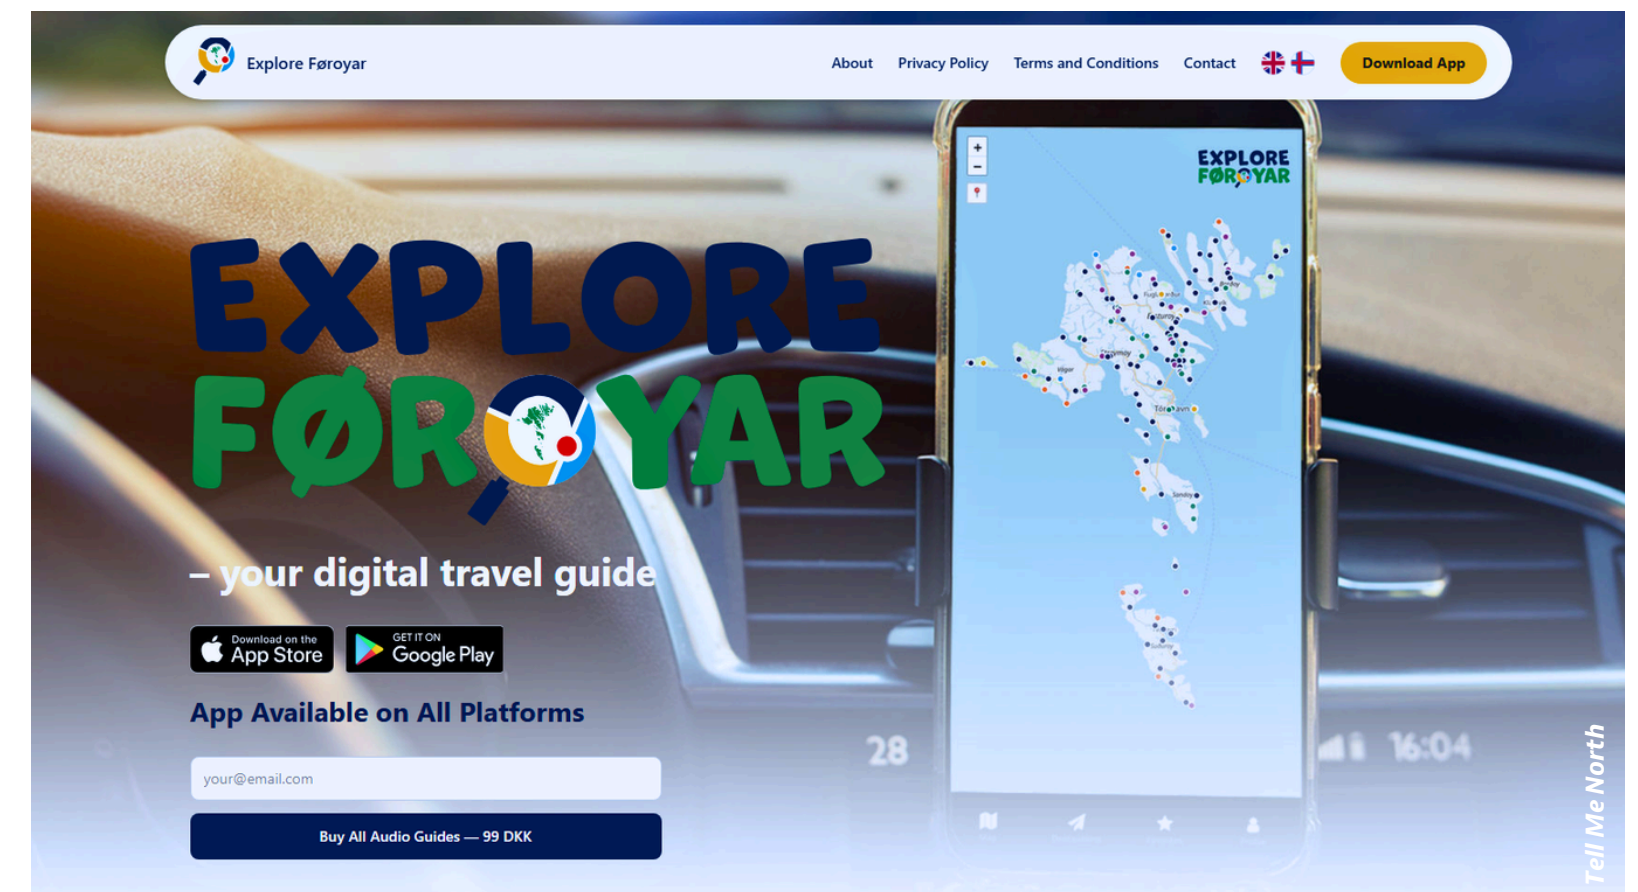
Explore Føroyar

About Privacy Policy Terms and Conditions Contact

Download App

EXPLORE FØROYAR

– your digital travel guide

Download on the App Store

GET IT ON Google Play

App Available on All Platforms

your@email.com

Buy All Audio Guides — 99 DKK

EXPLORE FØROYAR

28

16:04

Tell Me North